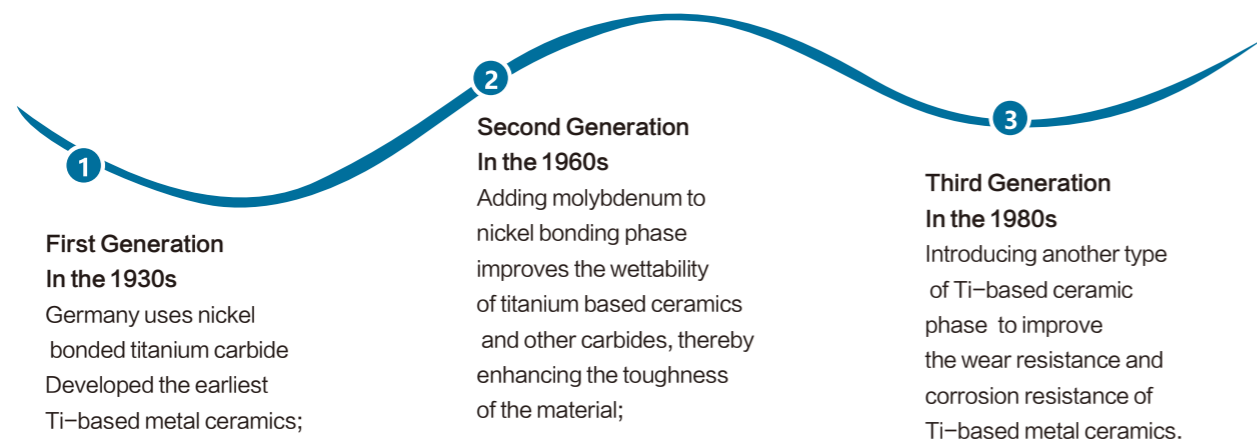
1

First Generation
In the 1930s
Germany uses nickel bonded titanium carbide Developed the earliest Ti−based metal ceramics;

2

Second Generation
In the 1960s
Adding molybdenum to nickel bonding phase improves the wettability of titanium based ceramics and other carbides, thereby enhancing the toughness of the material;

3

Third Generation
In the 1980s
Introducing another type of Ti−based ceramic phase to improve the wear resistance and corrosion resistance of Ti−based metal ceramics.